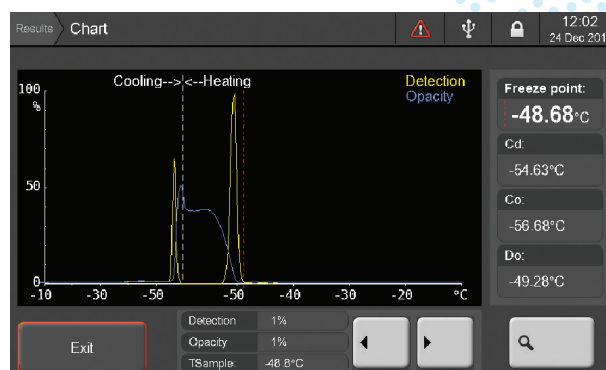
Results Chart

12:02
24 Dec 201

Cooling--> <--Heating

Detection
Opacity

100
%
50
0

-10 -30 -50 -50 -40 -30 -20 °C

Freeze point:
-48.68°C

Cd:
-54.63°C

Co:
-56.68°C

Do:
-49.28°C

Exit

| Detection | 1% |
|---|---|
| Opacity | 1% |
| TSample: | -48.8°C |